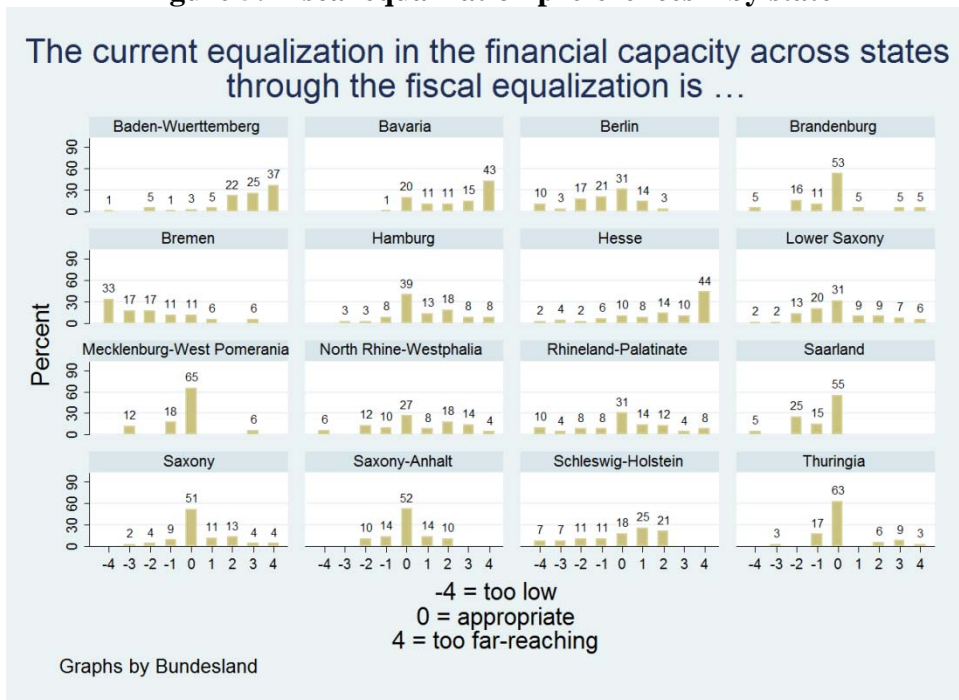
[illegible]

The current equalization in the financial capacity across states through the fiscal equalization is …

Baden-Wuerttemberg
1 5 1 3 5 22 25 37

Bavaria
1 20 11 11 15 43

Berlin
10 3 17 21 31 14 3

Brandenburg
5 16 11 53 5 5 5

Bremen
33 17 17 11 11 6 6

Hamburg
3 3 8 39 13 18 8 8

Hesse
2 4 2 6 10 8 14 10 44

Lower Saxony
2 2 13 20 31 9 9 7 6

Mecklenburg-West Pomerania
12 18 65 6

North Rhine-Westphalia
6 12 10 27 8 18 14 4

Rhineland-Palatinate
10 4 8 8 31 14 12 4 8

Saarland
5 25 15 55

Saxony
2 4 9 51 11 13 4 4

Saxony-Anhalt
10 14 52 14 10

Schleswig-Holstein
7 7 11 11 18 25 21

Thuringia
3 17 63 6 9 3

Percent
0 30 60 90

-4 -3 -2 -1 0 1 2 3 4

-4 = too low
0 = appropriate
4 = too far-reaching

Graphs by Bundesland